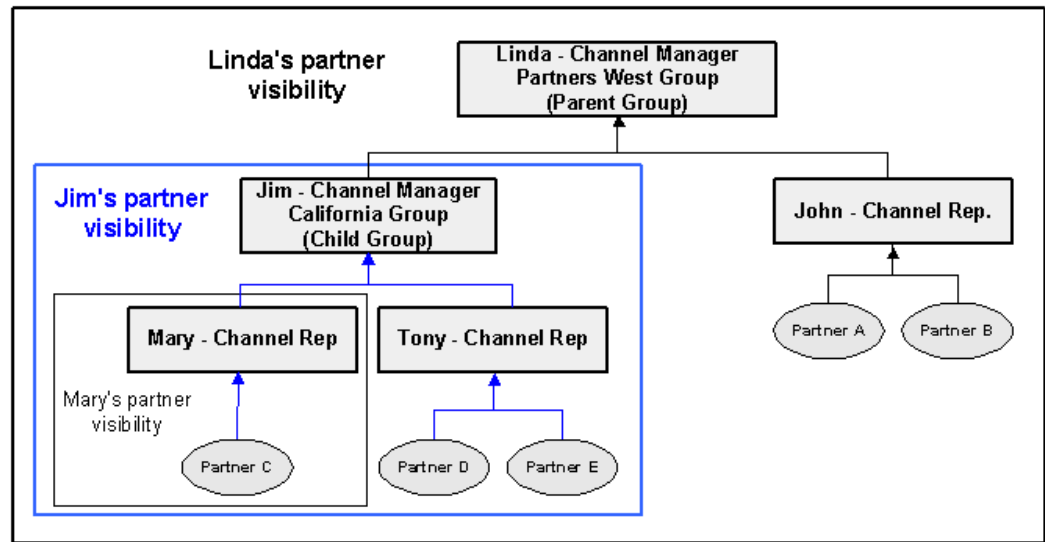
Linda's partner visibility

Linda - Channel Manager
Partners West Group
(Parent Group)

Jim's partner visibility

Jim - Channel Manager
California Group
(Child Group)

John - Channel Rep.

Partner A

Partner B

Mary - Channel Rep

Tony - Channel Rep

Mary's partner visibility

Partner C

Partner D

Partner E